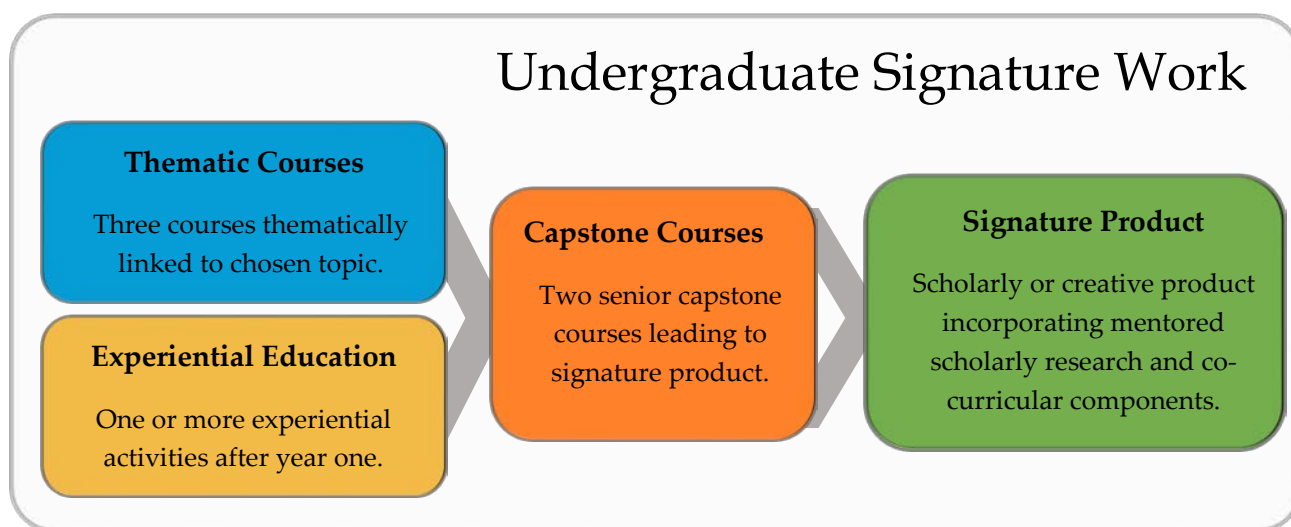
Undergraduate Signature Work

Thematic Courses

Three courses thematically linked to chosen topic.

Experiential Education

One or more experiential activities after year one.

Capstone Courses

Two senior capstone courses leading to signature product.

Signature Product

Scholarly or creative product incorporating mentored scholarly research and co-curricular components.